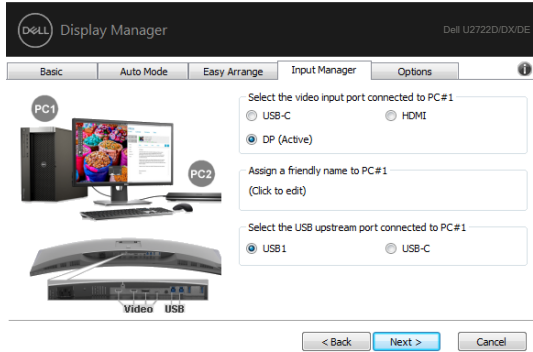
DELL Display Manager

Dell U2722D/DX/DE

Basic
Auto Mode
Easy Arrange
Input Manager
Options

PC1
PC2

Video
USB

Select the video input port connected to PC#1
USB-C
HDMI
DP (Active)

Assign a friendly name to PC#1
(Click to edit)

Select the USB upstream port connected to PC#1
USB1
USB-C

< Back
Next >
Cancel